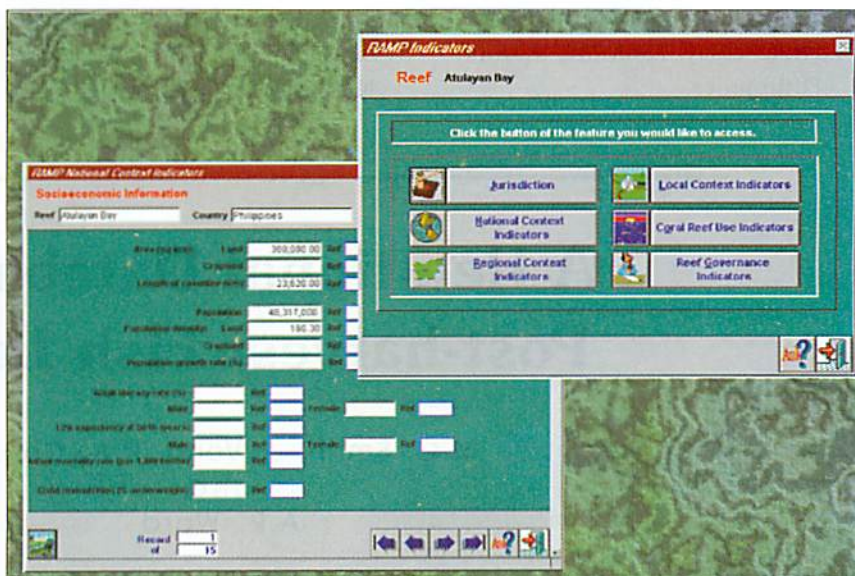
RAMP Indicators

Reef Atulayan Bay

Click the button of the feature you would like to access.

Jurisdiction

Local Context Indicators

National Context Indicators

Coral Reef Use Indicators

Regional Context Indicators

Reef Governance Indicators

RAMP National Context Indicators

Socioeconomic Information

Reef Atulayan Bay Country Philippines

Area (sq km): Land 300,000.00 Ref

Cropland Ref

Length of coastline (km) 23,620.00 Ref

Population 40,317,000 Ref

Population density: Land 190.30 Ref

Cropland Ref

Population growth rate (%) Ref

Adult literacy rate (%) Ref

Male Ref Female Ref

Life expectancy at birth (years) Ref

Male Ref Female Ref

Infant mortality rate (per 1,000 births) Ref

Child malnutrition (% underweight) Ref

Record 1 of 15